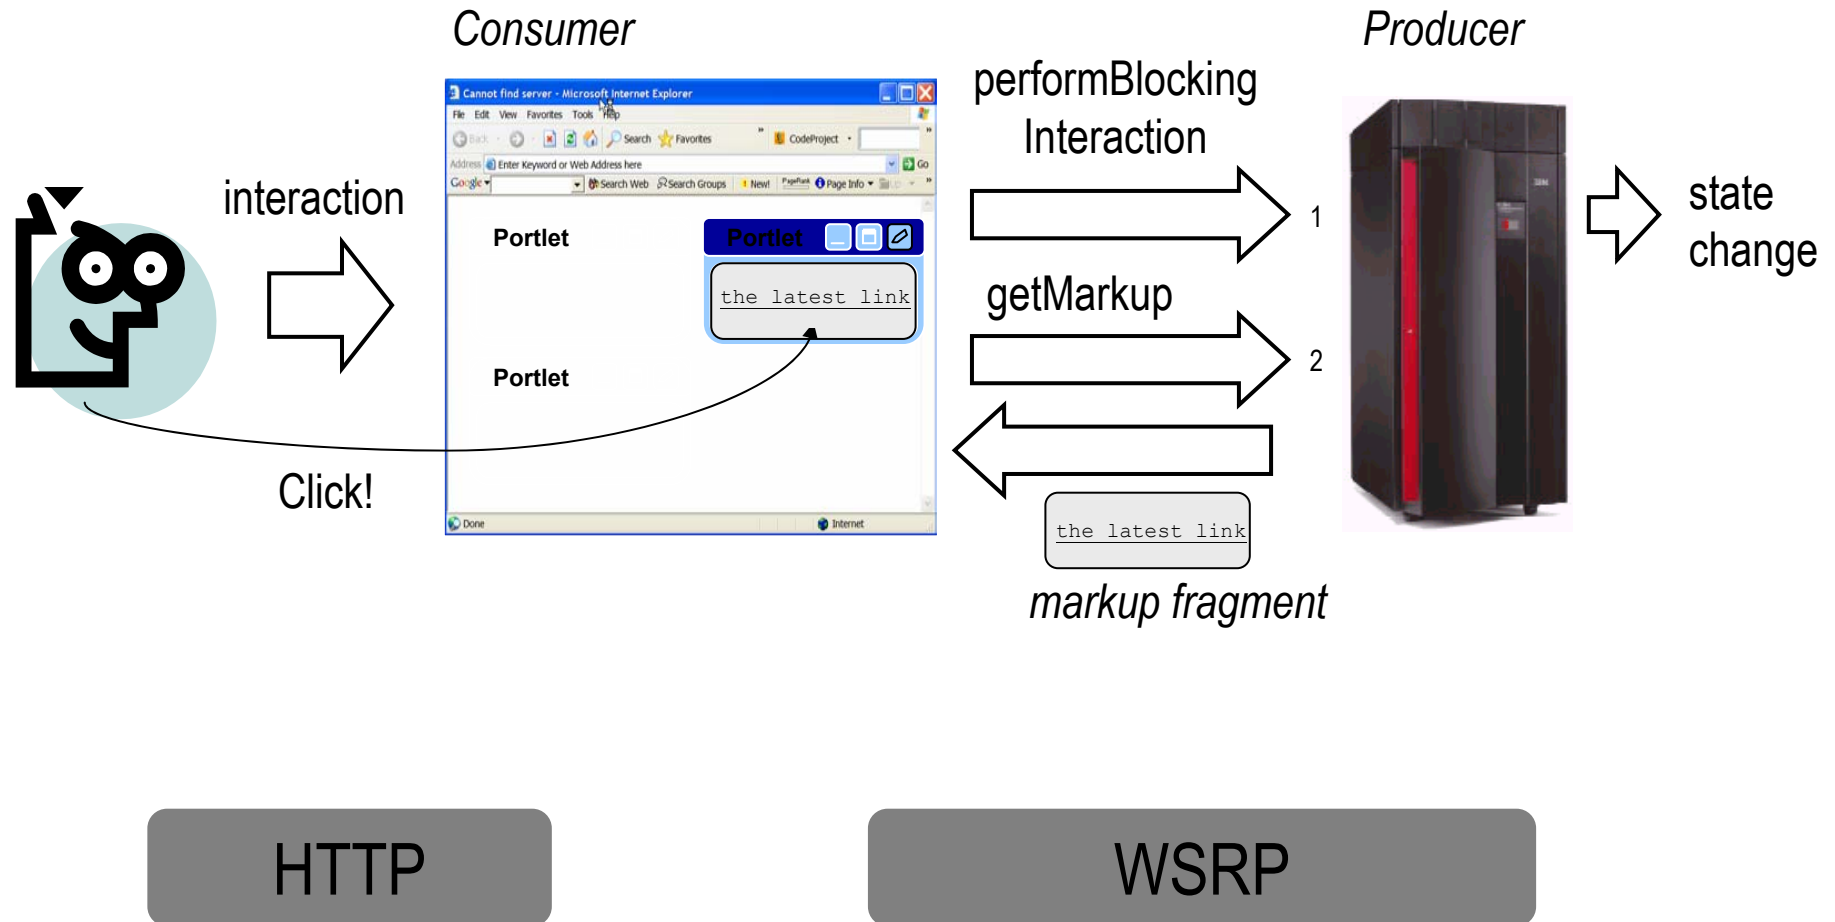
Consumer

Producer

Cannot find server - Microsoft Internet Explorer

File Edit View Favorites Tools Help

Back Search Favorites CodeProject

Address Enter Keyword or Web Address here Go

Google Search Web Search Groups New! PageRank Page Info

interaction

Portlet

Portlet

the latest link

Portlet

Click!

Done Internet

performBlocking Interaction

1

getMarkup

2

the latest link

markup fragment

state change

HTTP

WSRP